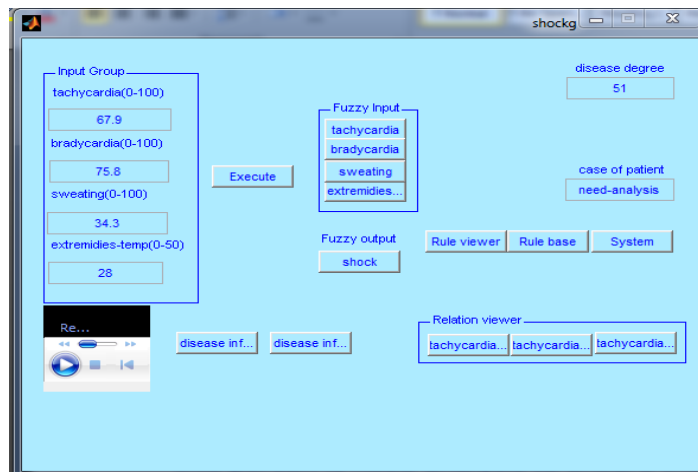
shockg

Input Group
tachycardia(0-100)
67.9
bradycardia(0-100)
75.8
sweating(0-100)
34.3
extremidies-temp(0-50)
28

Execute

Fuzzy Input
tachycardia
bradycardia
sweating
extremidies...

Fuzzy output
shock

disease degree
51

case of patient
need-analysis

Rule viewer
Rule base
System

Re...

disease inf...
disease inf...

Relation viewer
tachycardia...
tachycardia...
tachycardia...